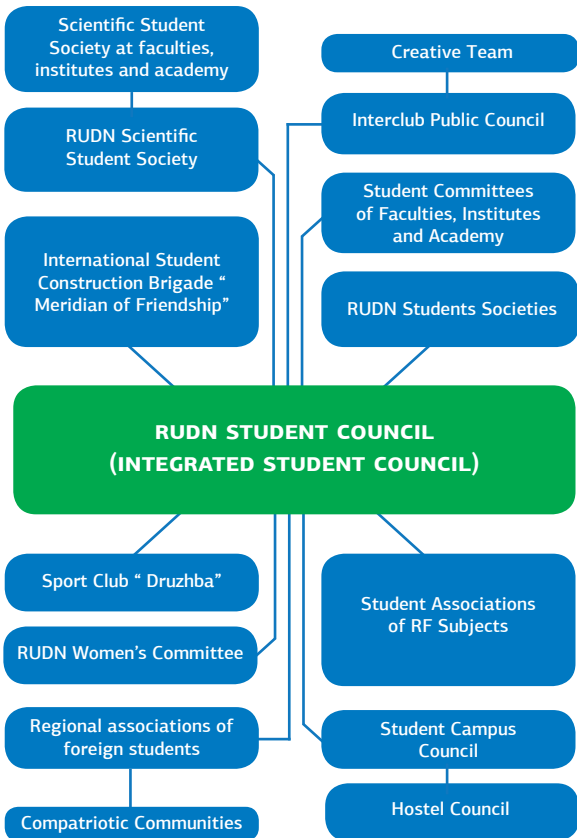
Scientific Student Society at faculties, institutes and academy

RUDN Scientific Student Society

International Student Construction Brigade “ Meridian of Friendship”

Creative Team

Interclub Public Council

Student Committees of Faculties, Institutes and Academy

RUDN Students Societies

RUDN STUDENT COUNCIL (INTEGRATED STUDENT COUNCIL)

Sport Club “ Druzhba”

RUDN Women’s Committee

Regional associations of foreign students

Compatriotic Communities

Student Associations of RF Subjects

Student Campus Council

Hostel Council